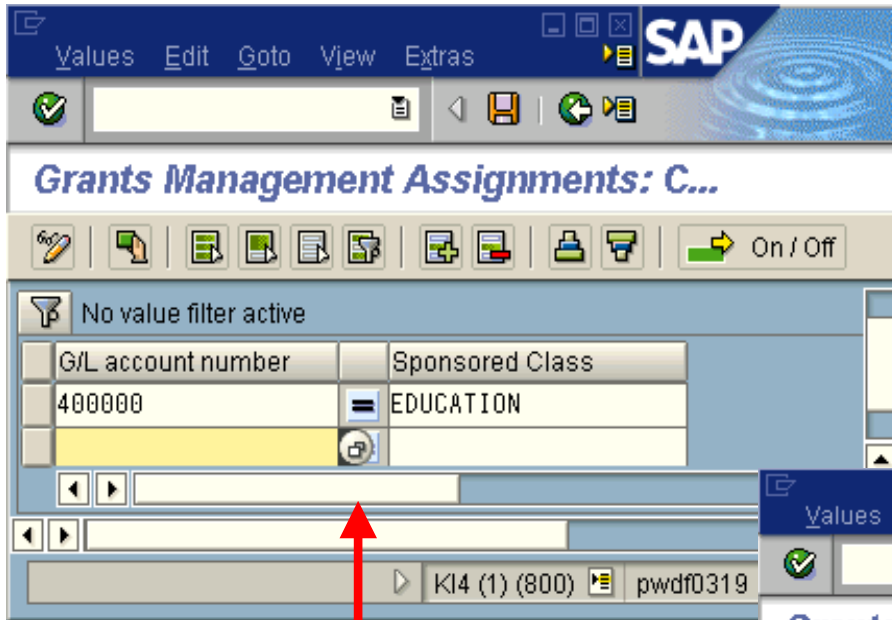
Values Edit Goto View Extras

SAP

Grants Management Assignments: C...

On / Off

No value filter active

| G/L account number | | Sponsored Class |
|---|---|---|
| 400000 | = | EDUCATION |
| | | |

KI4 (1) (800) pwdf0319

Values